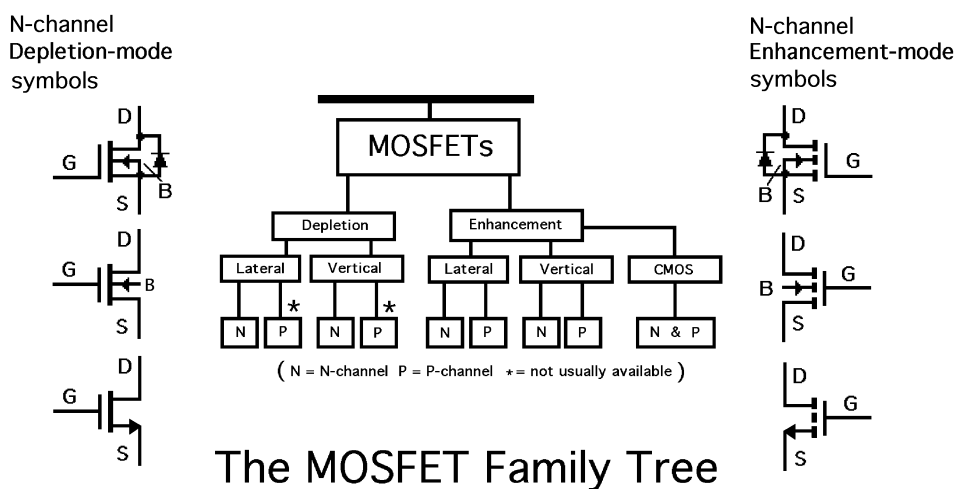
N-channel
Depletion-mode
symbols

D
G
B
S

D
G
B
S

D
G
S

MOSFETs

Depletion

Enhancement

Lateral

Vertical

Lateral

Vertical

CMOS

N

P *

N

P *

N

P

N

P

N & P

( N = N-channel P = P-channel * = not usually available )

N-channel
Enhancement-mode
symbols

D
G
B
S

D
B
G
S

D
G
S

The MOSFET Family Tree